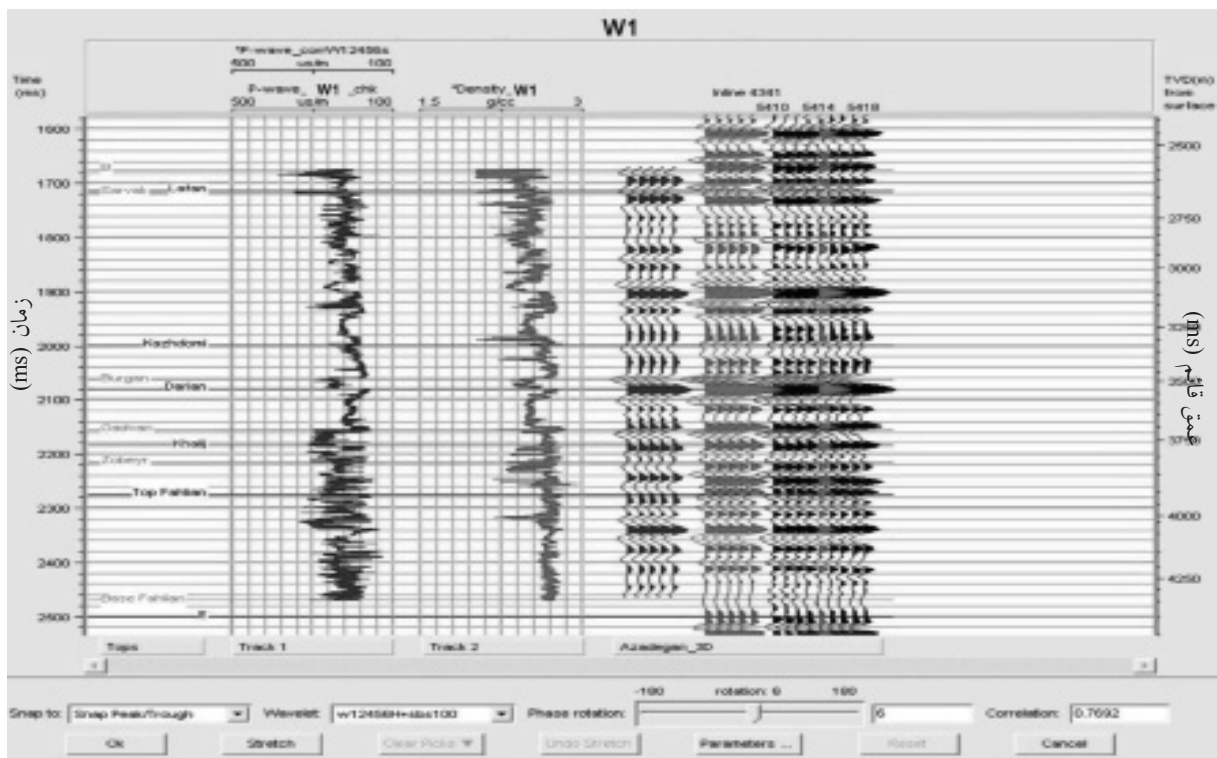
W1

Time (ms)

*P-wave_corrW1:2458s
500 us/m 100

P-wave_ W1 _chk
500 us/m 100

*Density_W1
1.5 g/cc 3

Inline 4341
5410 5414 5418

TVD(m) from surface

1600
1700
1800
1900
2000
2100
2200
2300
2400
2500

2500
2750
3000
3250
3500
3750
4000
4250

زمان (ms)

عمق قائم (ms)

Ilam
Sarvak
Laffan
Kazhdomi
Burgan
Darian
Gadvan
Khalij
Zuleyr
Top Fahlian
Base Fahlian
F

Tops
Track 1
Track 2
Azadegan_3D

-180 rotation: 6 180

Snap to: Snap Peak/Trough
Wavelet: w124589+sbs100
Phase rotation:
6
Correlation: 0.7692

Ok
Stretch
Clear Picks
Undo Stretch
Parameters ...
Reset
Cancel